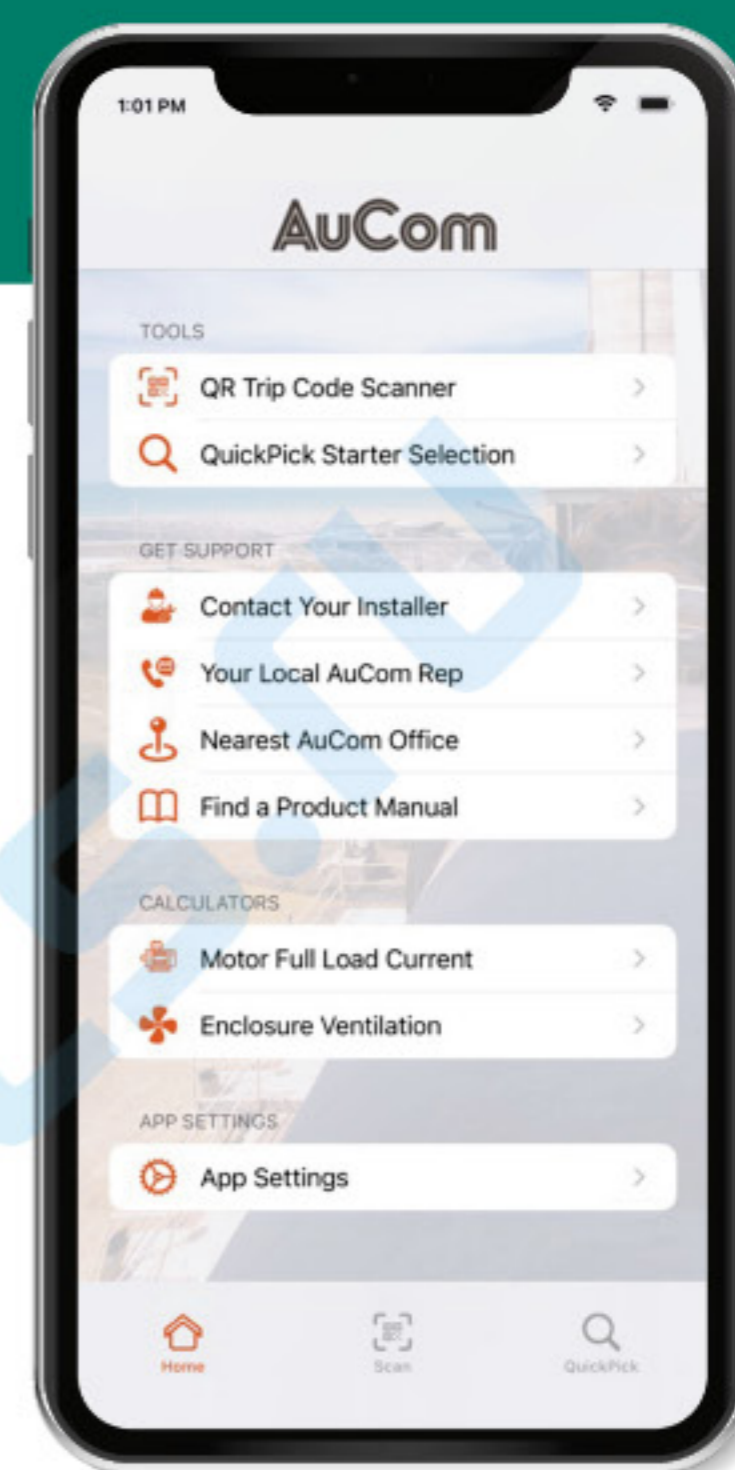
1:01 PM

AuCom

TOOLS

QR Trip Code Scanner

QuickPick Starter Selection

GET SUPPORT

Contact Your Installer

Your Local AuCom Rep

Nearest AuCom Office

Find a Product Manual

CALCULATORS

Motor Full Load Current

Enclosure Ventilation

APP SETTINGS

App Settings

Home

Scan

QuickPick